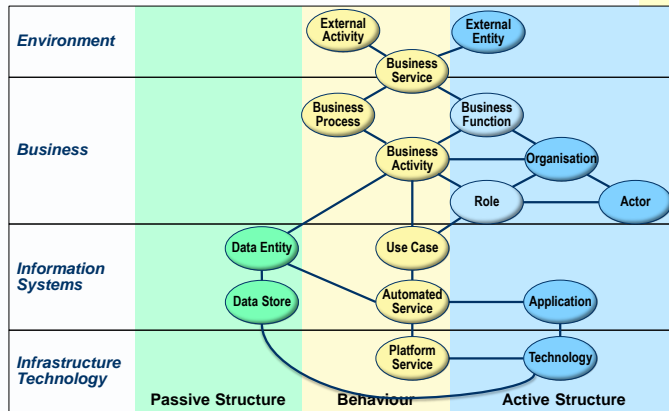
Environment

Business

Information Systems

Infrastructure Technology

External Activity

External Entity

Business Service

Business Process

Business Function

Business Activity

Organisation

Role

Actor

Data Entity

Use Case

Data Store

Automated Service

Application

Platform Service

Technology

Passive Structure

Behaviour

Active Structure